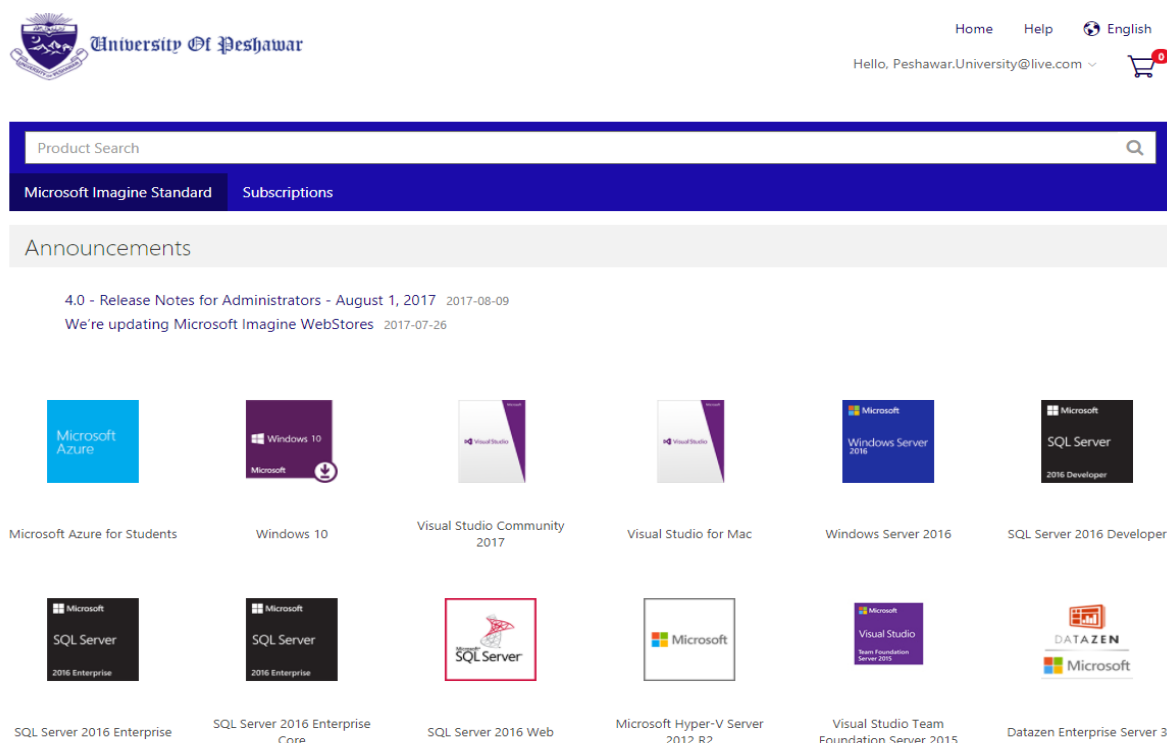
University Of Peshawar

Home Help English

Hello, Peshawar.University@live.com

0

Product Search

Microsoft Imagine Standard Subscriptions

Announcements

4.0 - Release Notes for Administrators - August 1, 2017 2017-08-09
We're updating Microsoft Imagine WebStores 2017-07-26

Microsoft Azure

Windows 10
Microsoft

Visual Studio

Visual Studio

Microsoft
Windows Server 2016

Microsoft
SQL Server
2016 Developer

Microsoft Azure for Students

Windows 10

Visual Studio Community 2017

Visual Studio for Mac

Windows Server 2016

SQL Server 2016 Developer

Microsoft
SQL Server
2016 Enterprise

Microsoft
SQL Server
2016 Enterprise

Microsoft SQL Server

Microsoft

Microsoft
Visual Studio
Team Foundation Server 2015

DATAZEN
Microsoft

SQL Server 2016 Enterprise

SQL Server 2016 Enterprise Core

SQL Server 2016 Web

Microsoft Hyper-V Server 2012 R2

Visual Studio Team Foundation Server 2015

Datazen Enterprise Server 3